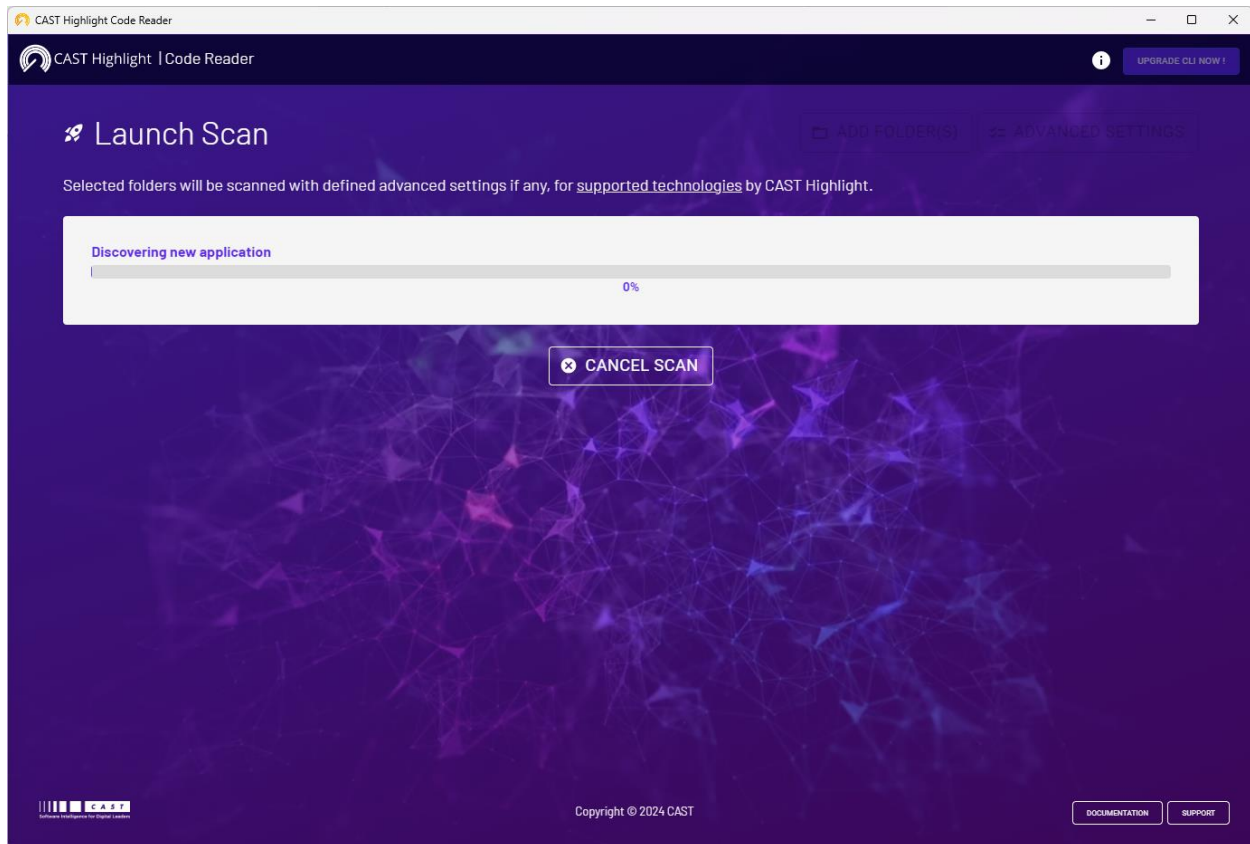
CAST Highlight Code Reader

CAST Highlight | Code Reader

UPGRADE CLI NOW !

Launch Scan

ADD FOLDER(S)

ADVANCED SETTINGS

Selected folders will be scanned with defined advanced settings if any, for supported technologies by CAST Highlight.

Discovering new application

0%

CANCEL SCAN

CAST
Software Intelligence for Digital Leaders

Copyright © 2024 CAST

DOCUMENTATION

SUPPORT